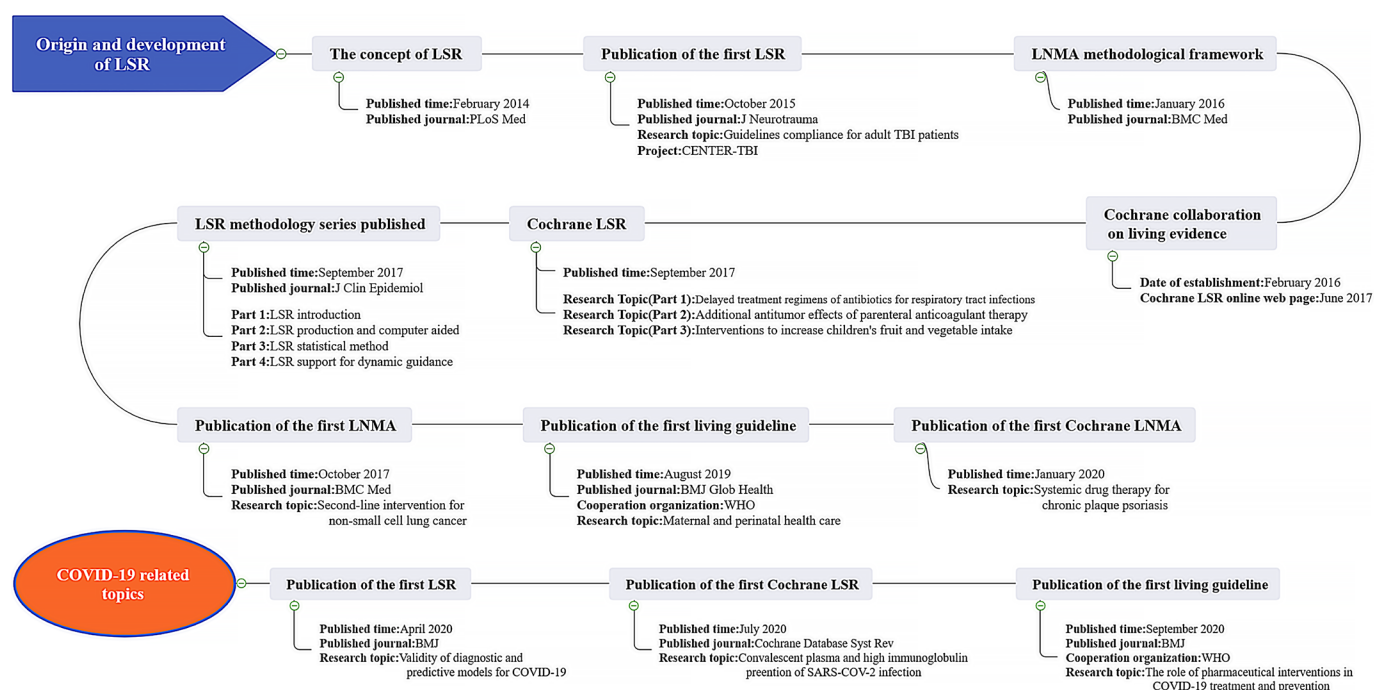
Origin and development of LSR

The concept of LSR

Published time:February 2014
Published journal:PLoS Med

Publication of the first LSR

Published time:October 2015
Published journal:J Neurotrauma
Research topic:Guidelines compliance for adult TBI patients
Project:CENTER-TBI

LNMA methodological framework

Published time:January 2016
Published journal:BMC Med

Cochrane collaboration on living evidence

Date of establishment:February 2016
Cochrane LSR online web page:June 2017

Cochrane LSR

Published time:September 2017

Research Topic(Part 1):Delayed treatment regimens of antibiotics for respiratory tract infections
Research Topic(Part 2):Additional antitumor effects of parenteral anticoagulant therapy
Research Topic(Part 3):Interventions to increase children's fruit and vegetable intake

LSR methodology series published

Published time:September 2017
Published journal:J Clin Epidemiol

Part 1:LSR introduction
Part 2:LSR production and computer aided
Part 3:LSR statistical method
Part 4:LSR support for dynamic guidance

Publication of the first LNMA

Published time:October 2017
Published journal:BMC Med
Research topic:Second-line intervention for non-small cell lung cancer

Publication of the first living guideline

Published time:August 2019
Published journal:BMJ Glob Health
Cooperation organization:WHO
Research topic:Maternal and perinatal health care

Publication of the first Cochrane LNMA

Published time:January 2020
Research topic:Systemic drug therapy for chronic plaque psoriasis

COVID-19 related topics

Publication of the first LSR

Published time:April 2020
Published journal:BMJ
Research topic:Validity of diagnostic and predictive models for COVID-19

Publication of the first Cochrane LSR

Published time:July 2020
Published journal:Cochrane Database Syst Rev
Research topic:Convalescent plasma and high immunoglobulin preention of SARS-COV-2 infection

Publication of the first living guideline

Published time:September 2020
Published journal:BMJ
Cooperation organization:WHO
Research topic:The role of pharmaceutical interventions in COVID-19 treatment and prevention